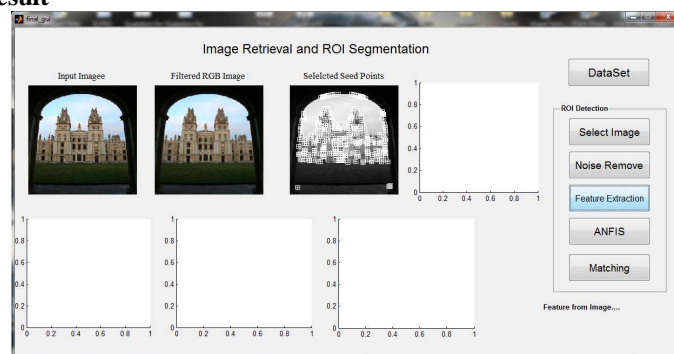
esult

final_gui

Image Retrieval and ROI Segmentation

Input Imagee

Filtered RGB Image

Selelcted Seed Points

1
0.8
0.6
0.4
0.2
0
0 0.2 0.4 0.6 0.8 1

DataSet

ROI Detection

Select Image

Noise Remove

Feature Extraction

ANFIS

Matching

1
0.8
0.6
0.4
0.2
0
0 0.2 0.4 0.6 0.8 1

1
0.8
0.6
0.4
0.2
0
0 0.2 0.4 0.6 0.8 1

1
0.8
0.6
0.4
0.2
0
0 0.2 0.4 0.6 0.8 1

Feature from Image....